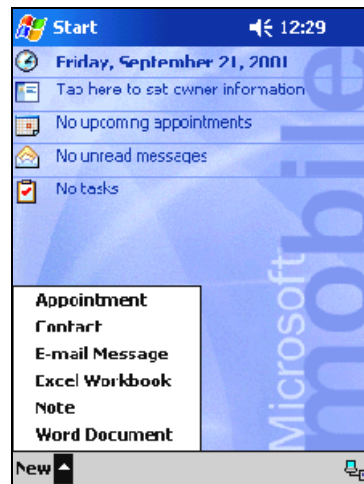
Start 12:29

Friday, September 21, 2001

Tap here to set owner information

No upcoming appointments

No unread messages

No tasks

Appointment
Contact
E-mail Message
Excel Workbook
Note
Word Document

Microsoft mobile

New